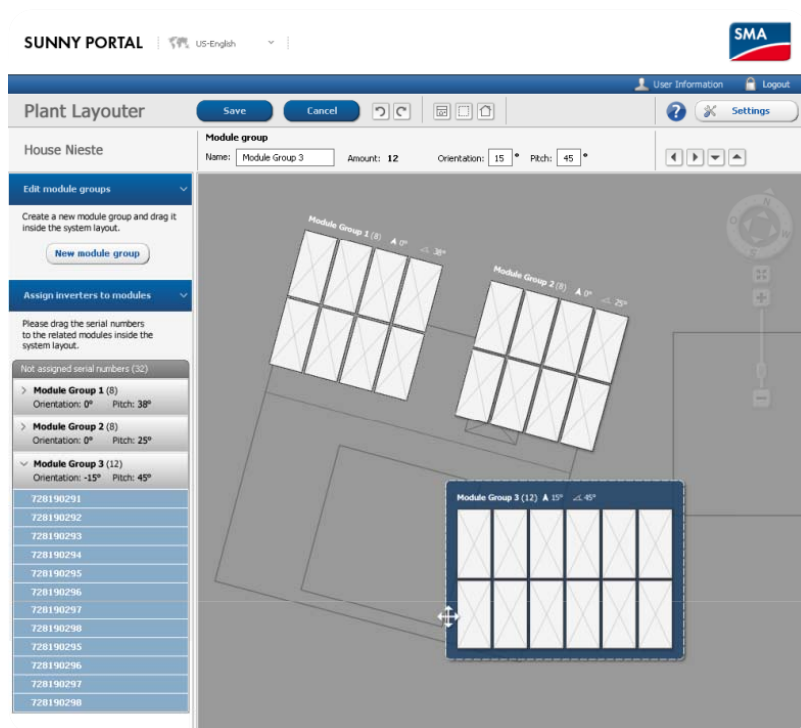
SUNNY PORTAL | US-English

SMA

User Information Logout

Plant Layouter

Save Cancel

Settings

House Nieste

Module group

Name: Module Group 3 Amount: 12 Orientation: 15 ° Pitch: 45 °

Edit module groups

Create a new module group and drag it inside the system layout.

New module group

Assign inverters to modules

Please drag the serial numbers to the related modules inside the system layout.

Not assigned serial numbers (32)

Module Group 1 (8)
Orientation: 0° Pitch: 38°

Module Group 2 (8)
Orientation: 0° Pitch: 25°

Module Group 3 (12)
Orientation: -15° Pitch: 45°

728190291
728190292
728190293
728190294
728190295
728190296
728190297
728190298
728190295
728190296
728190297
728190298

Module Group 1 (8) 0° 38°

Module Group 2 (8) 0° 25°

Module Group 3 (12) 15° 45°